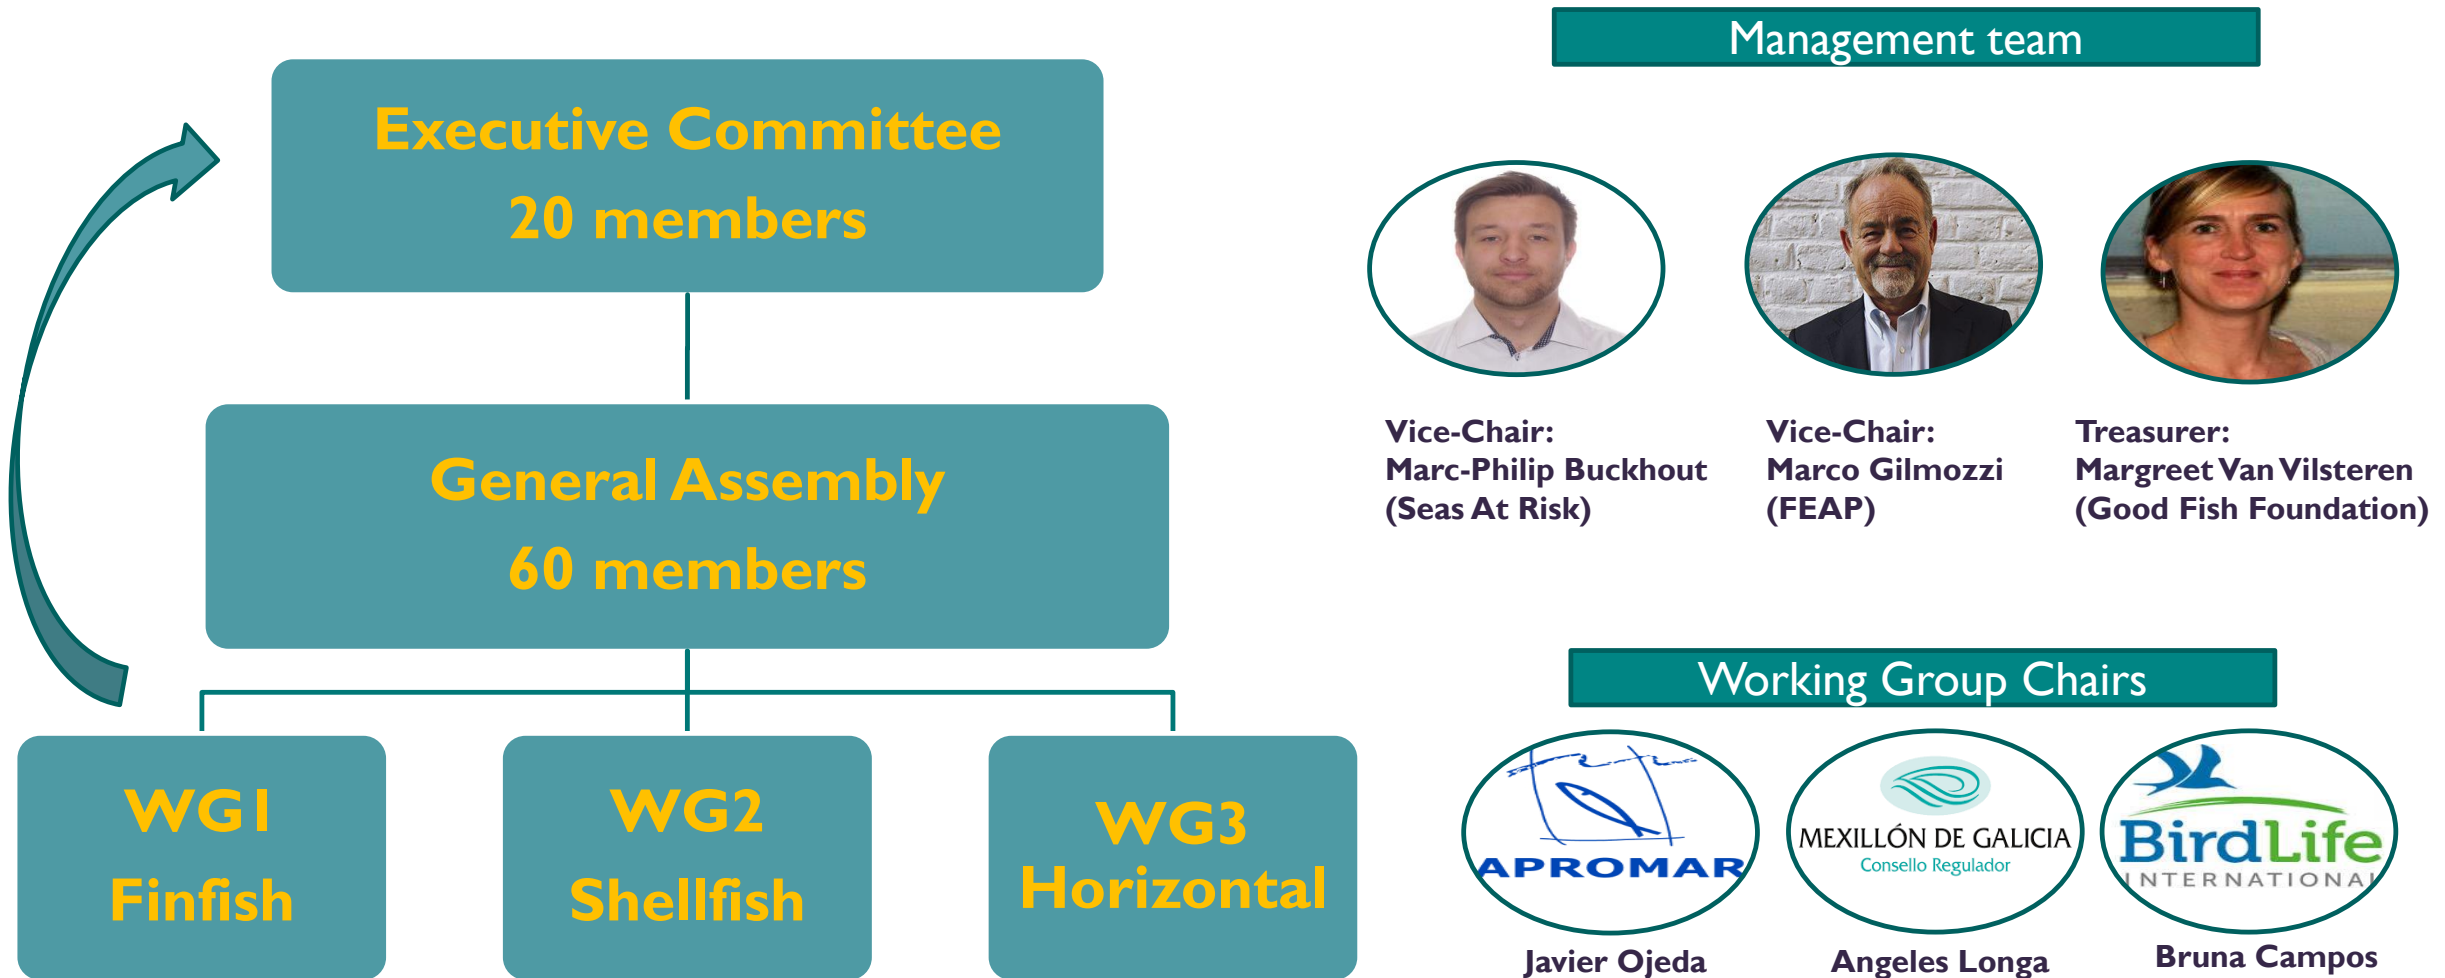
Executive Committee
20 members

General Assembly
60 members

WG1
Finfish

WG2
Shellfish

WG3
Horizontal

Management team

Vice-Chair:
Marc-Philip Buckhout
(Seas At Risk)

Vice-Chair:
Marco Gilmozzi
(FEAP)

Treasurer:
Margreet Van Vilsteren
(Good Fish Foundation)

Working Group Chairs

APROMAR

MEXILLÓN DE GALICIA
Consello Regulador

BirdLife
INTERNATIONAL

Javier Ojeda

Angeles Longa

Bruna Campos